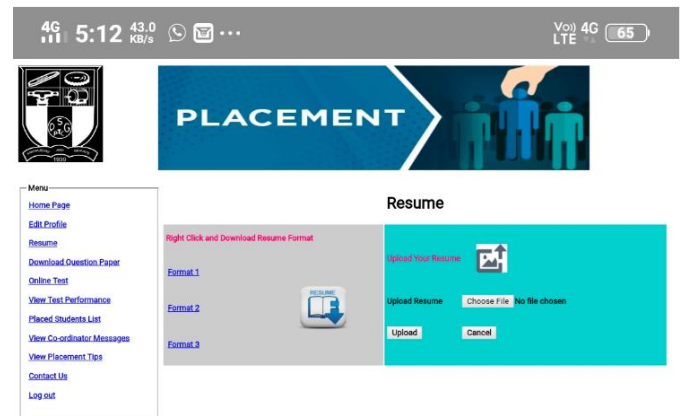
4G 5:12 43.0 KB/s ···

Vo)) 4G LTE 65

1920

PLACEMENT

Menu
Home Page
Edit Profile
Resume
Download Question Paper
Online Test
View Test Performance
Placed Students List
View Co-ordinator Messages
View Placement Tips
Contact Us
Log out

Resume

Right Click and Download Resume Format

Format 1

Format 2

RESUME

Format 3

Upload Your Resume

Upload Resume Choose File No file chosen

Upload Cancel